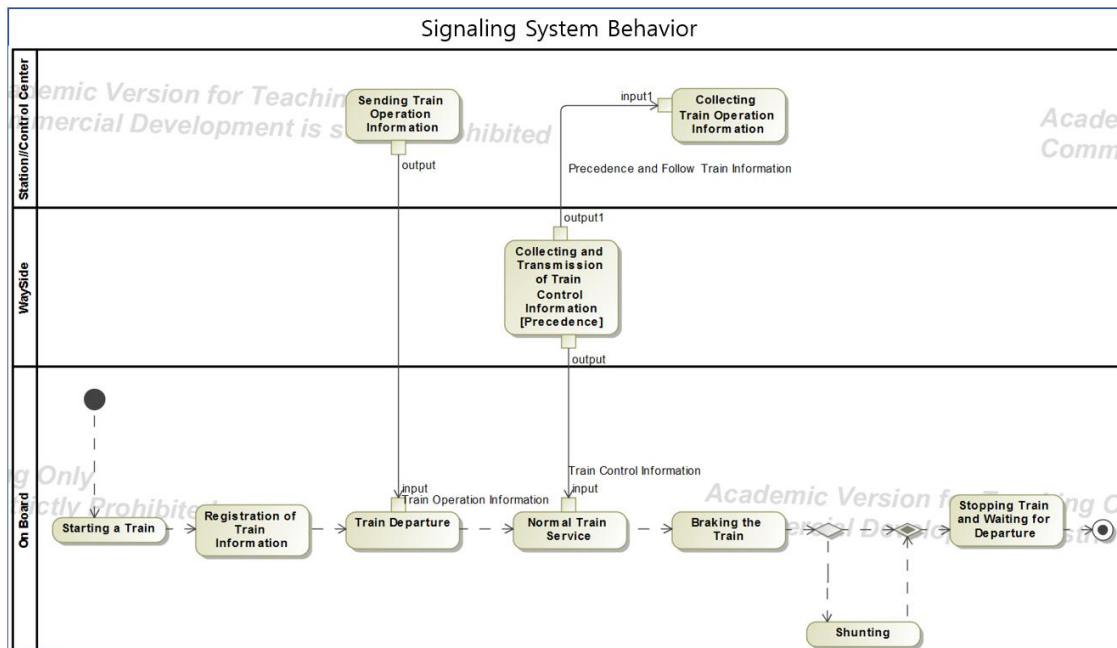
Signaling System Behavior

Station//Control Center

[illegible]emic Version for Teachin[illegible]
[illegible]mercial Development is s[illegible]hibited

Sending Train Operation Information

output

input1

Collecting Train Operation Information

Precedence and Follow Train Information

Acade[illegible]
Comm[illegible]

WaySide

output1

Collecting and Transmission of Train Control Information [Precedence]

output

On Board

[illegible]g Only
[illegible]ictly Prohibite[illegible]

Starting a Train

Registration of Train Information

input
Train Operation Information

Train Departure

Train Control Information
input

Normal Train Service

Braking the Train

Academic Version f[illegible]
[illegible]ercial De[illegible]

Stopping Train and Waiting for Departure

Shunting